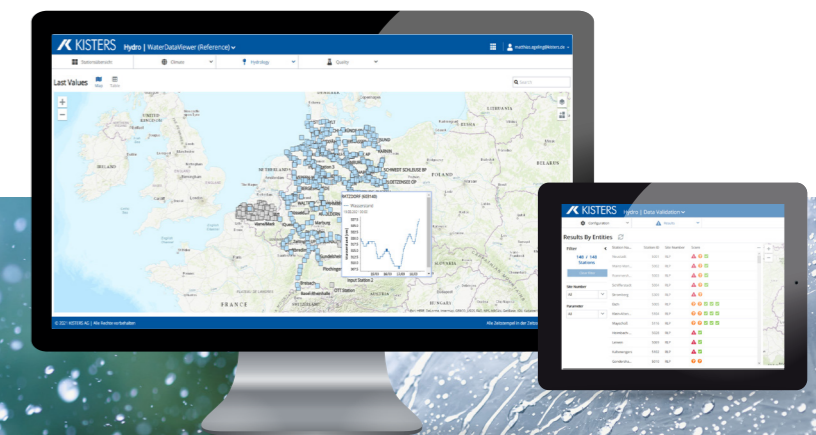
KISTERS Hydro | WaterDataViewer (Reference)

matthias.egeling@kisters.de

Stationsübersicht Climate Hydrology Quality

Last Values Map Table

Search

+
−

LITHUANIA
DENMARK
BELARUS
NETHERLANDS
POLAND
BELGIUM
FRANCE
UKRAINE

BATZDORF (8381490)
Wasserstand

Input Station 2

© 2021 KISTERS AG | Alle Rechte vorbehalten

KISTERS Hydro | Data Validation

Configuration

Results By Entities

Filter
140 / 140
Stations

Site Number
All

Parameter
All

Station Na... Station ID Site Number Score

Neustadt
Warendorf
Vorhelm
Schiffeinsatz
Amsberg
Bohn
Reichenbach
Meppen
Mendelsohn
Lienen
Kaltenbrunn
Gunderoda